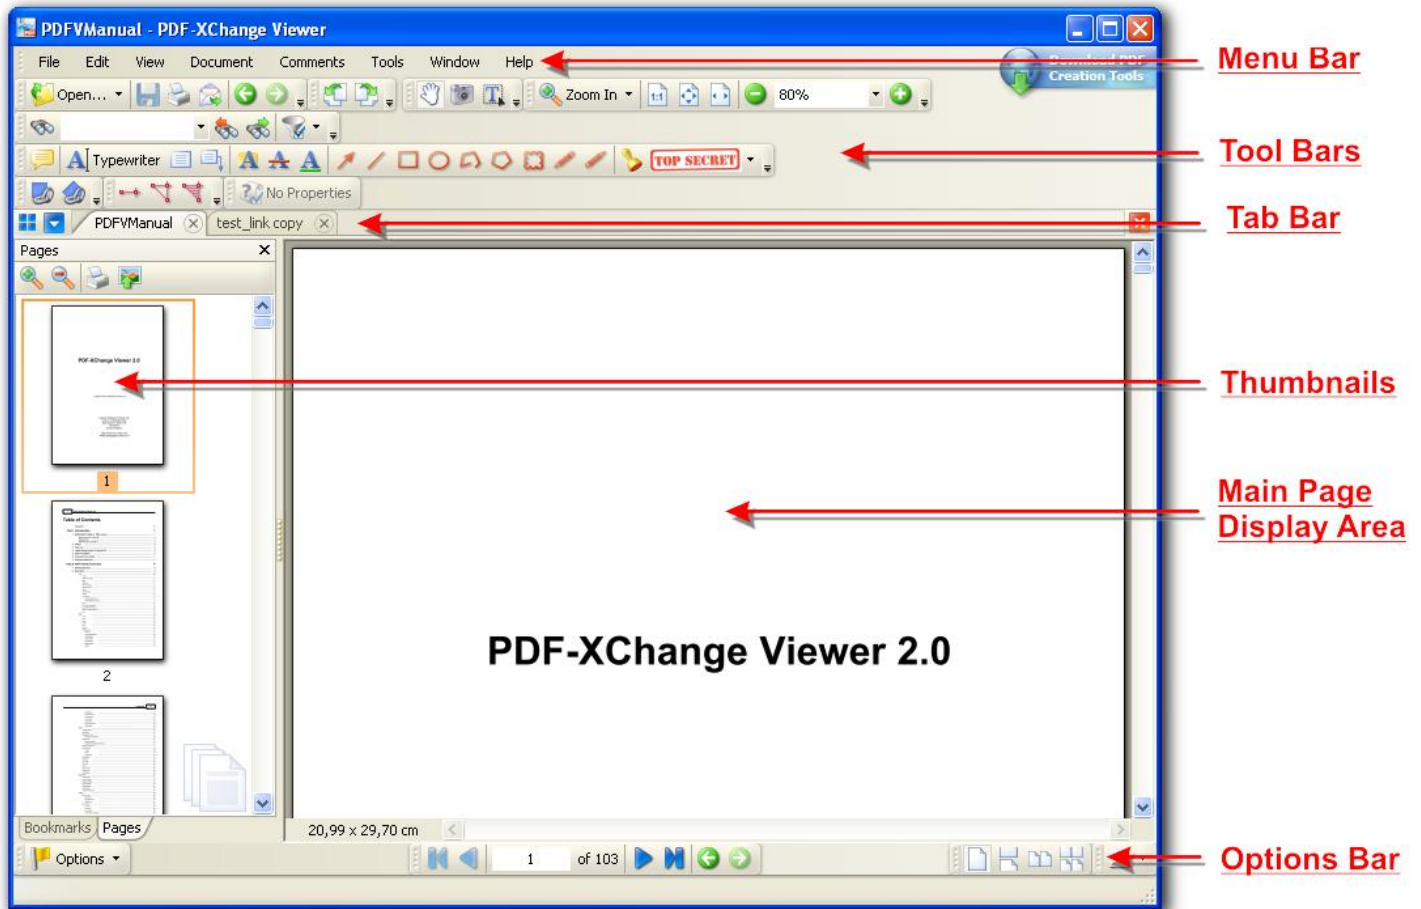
PDFVManual - PDF-XChange Viewer

File Edit View Document Comments Tools Window Help

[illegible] Creation Tools

Open... Zoom In 80%

Typewriter TOP SECRET

No Properties

PDFVManual test_link copy

Pages

1

2

Bookmarks Pages

PDF-XChange Viewer 2.0

20,99 x 29,70 cm

Options 1 of 103

Menu Bar

Tool Bars

Tab Bar

Thumbnails

Main Page Display Area

Options Bar